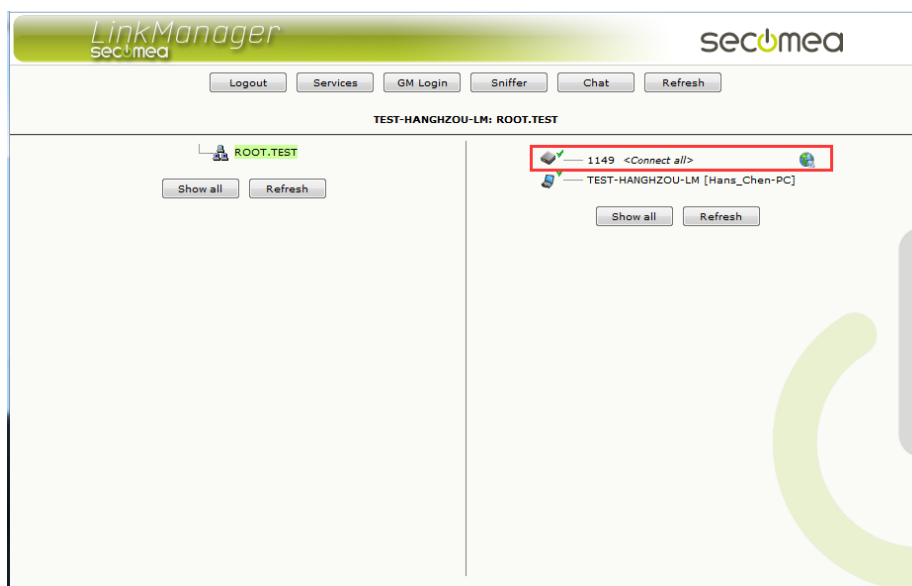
LinkManager secomea

secomea

Logout Services GM Login Sniffer Chat Refresh

TEST-HANGHZOU-LM: ROOT.TEST

ROOT.TEST

Show all Refresh

1149 <Connect all>

TEST-HANGHZOU-LM [Hans_Chen-PC]

Show all Refresh